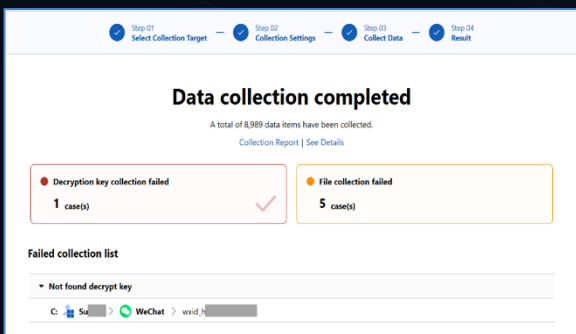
Step 01
Select Collection Target

Step 02
Collection Settings

Step 03
Collect Data

Step 04
Result

Data collection completed

A total of 8,989 data items have been collected.

Collection Report | See Details

Decryption key collection failed

1 case(s)

File collection failed

5 case(s)

Failed collection list

Not found decrypt key

C: Su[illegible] > WeChat > wxid_h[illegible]